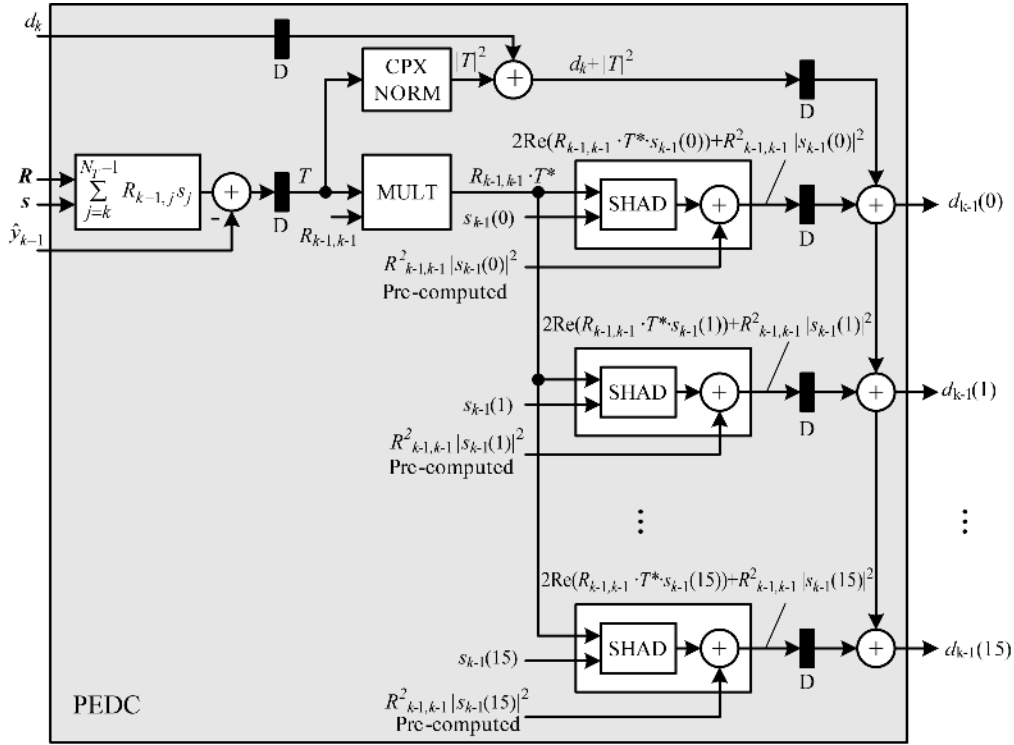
$d_k$

D

CPX NORM

$|T|^2$

+

$d_k + |T|^2$

D

$\boldsymbol{R}$

$\boldsymbol{s}$

$\hat{y}_{k-1}$

$\sum_{j=k}^{N_t-1} R_{k-1,j} s_j$

+

-

D

$T$

MULT

$R_{k-1,k-1}$

$R_{k-1,k-1} \cdot T^*$

$2\text{Re}(R_{k-1,k-1} \cdot T^* \cdot s_{k-1}(0)) + R^2_{k-1,k-1} |s_{k-1}(0)|^2$

$s_{k-1}(0)$

SHAD

+

D

+

$d_{k-1}(0)$

$R^2_{k-1,k-1} |s_{k-1}(0)|^2$
Pre-computed

$2\text{Re}(R_{k-1,k-1} \cdot T^* \cdot s_{k-1}(1)) + R^2_{k-1,k-1} |s_{k-1}(1)|^2$

$s_{k-1}(1)$

SHAD

+

D

+

$d_{k-1}(1)$

$R^2_{k-1,k-1} |s_{k-1}(1)|^2$
Pre-computed

⋮

⋮

$2\text{Re}(R_{k-1,k-1} \cdot T^* \cdot s_{k-1}(15)) + R^2_{k-1,k-1} |s_{k-1}(15)|^2$

$s_{k-1}(15)$

SHAD

+

D

+

$d_{k-1}(15)$

PEDC

$R^2_{k-1,k-1} |s_{k-1}(15)|^2$
Pre-computed